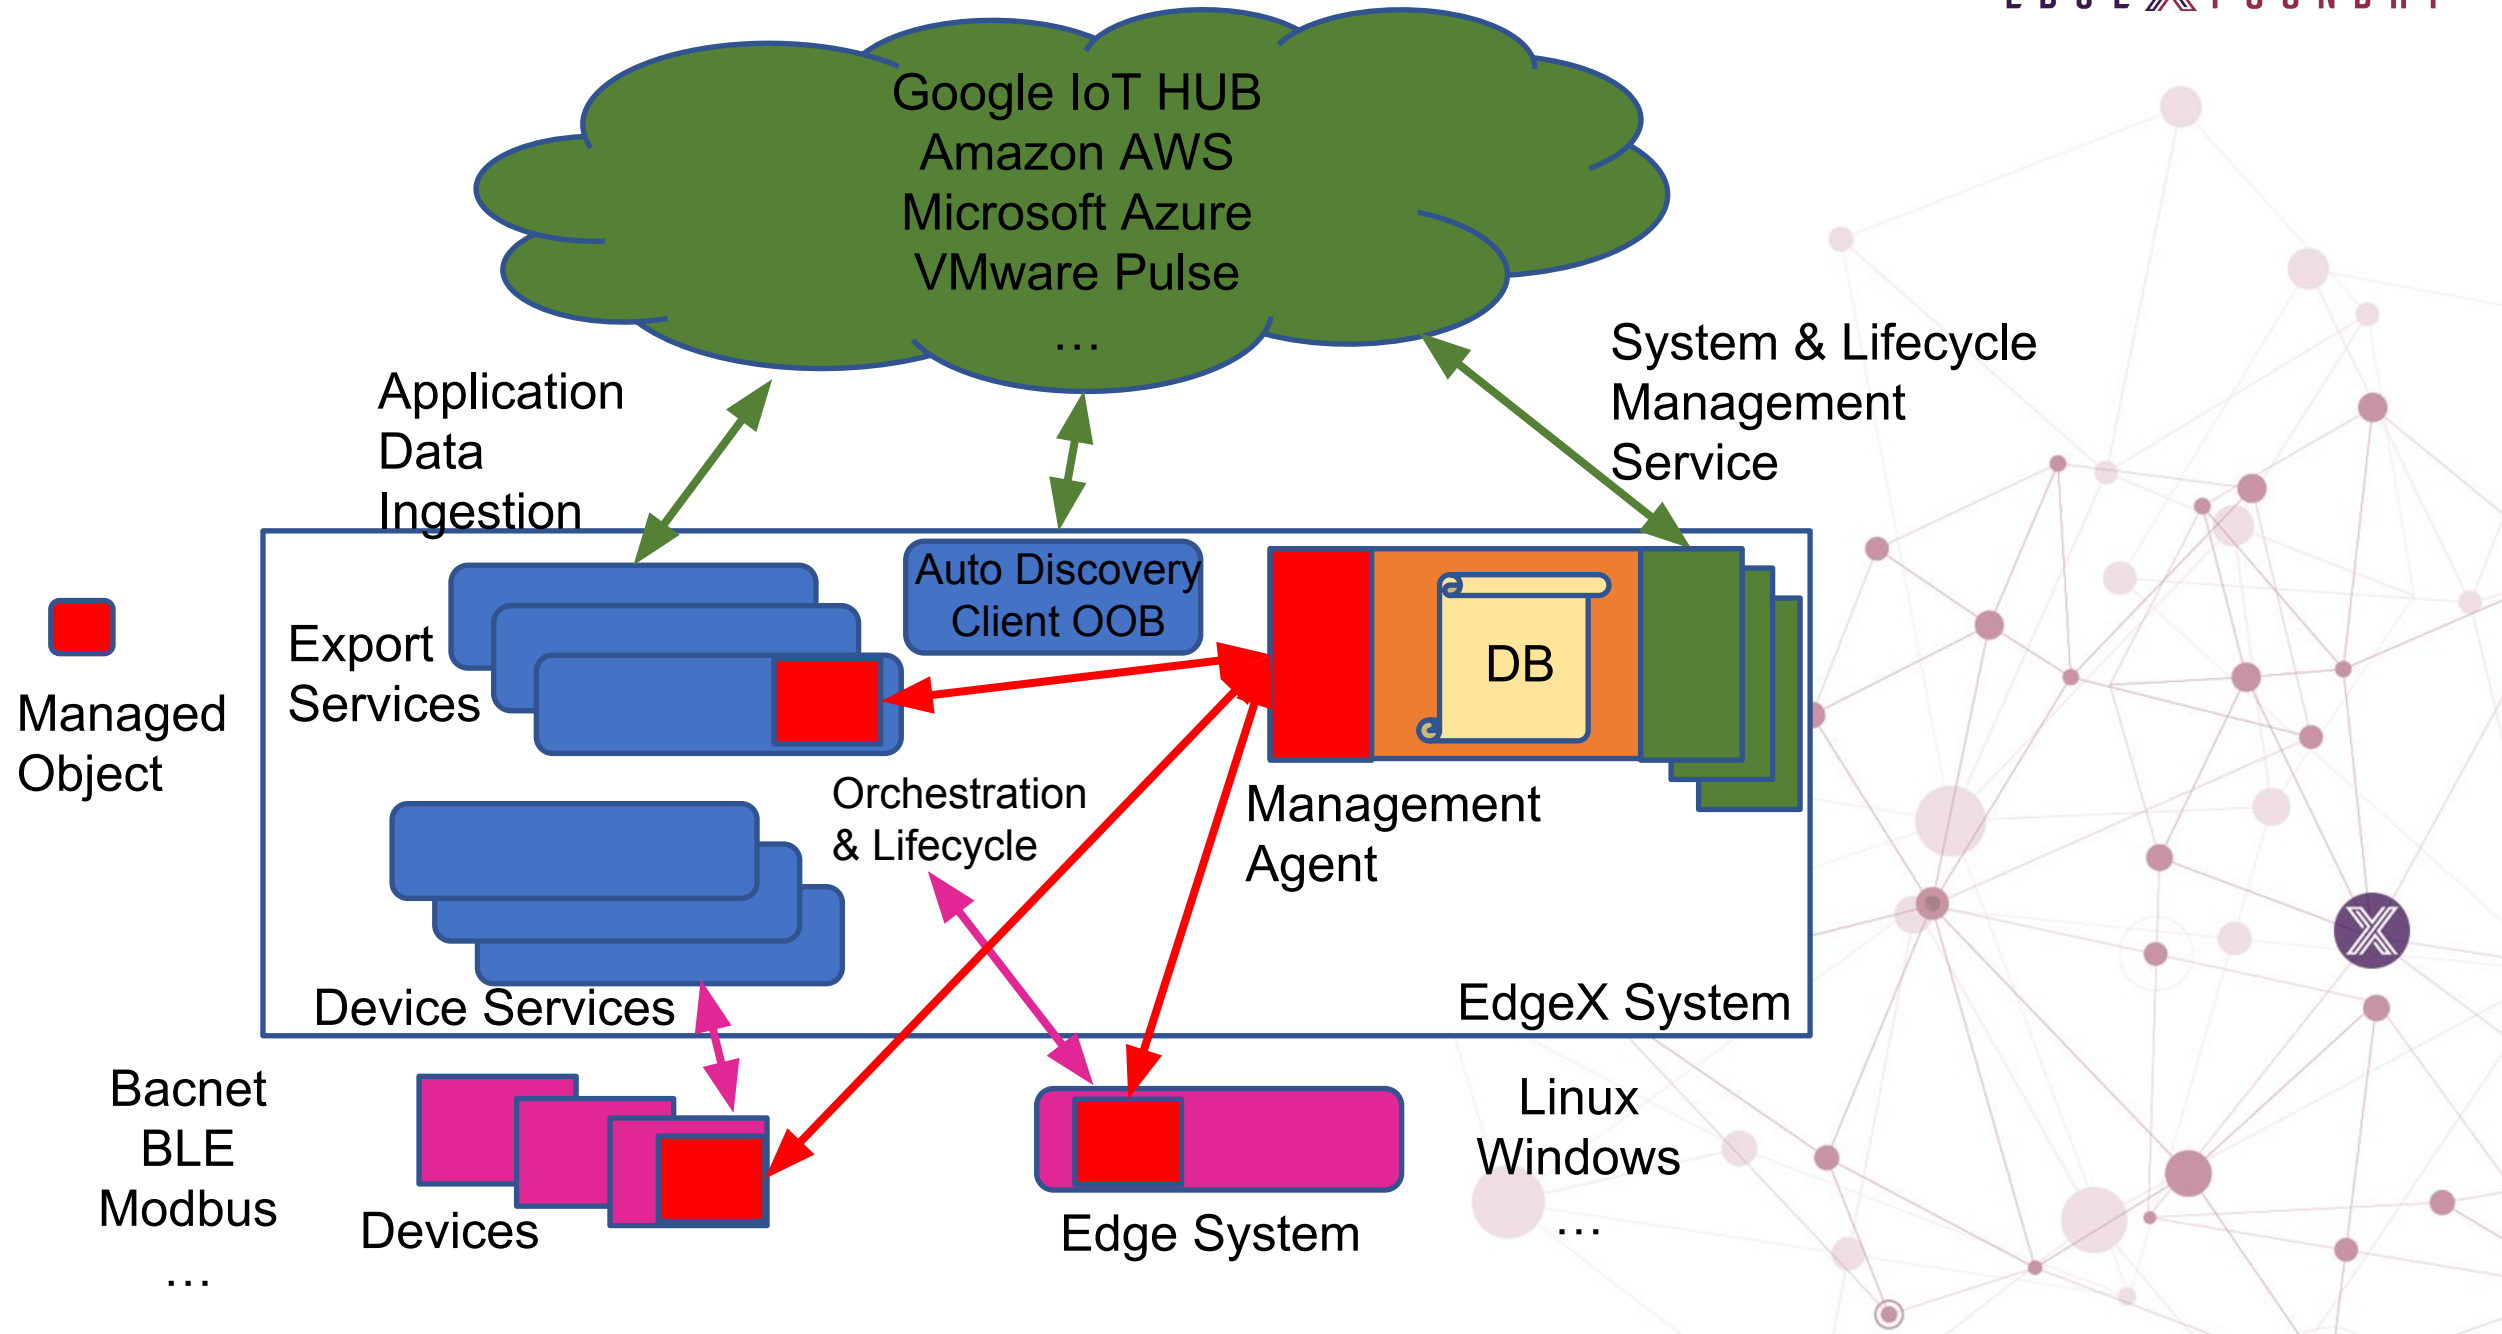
Google IoT HUB
Amazon AWS
Microsoft Azure
VMware Pulse
...

Application Data Ingestion

System & Lifecycle Management Service

Auto Discovery Client OOB

Export Services

DB

Managed Object

Orchestration & Lifecycle

Management Agent

Device Services

EdgeX System

Bacnet
BLE
Modbus
...

Devices

Edge System

Linux
Windows
...